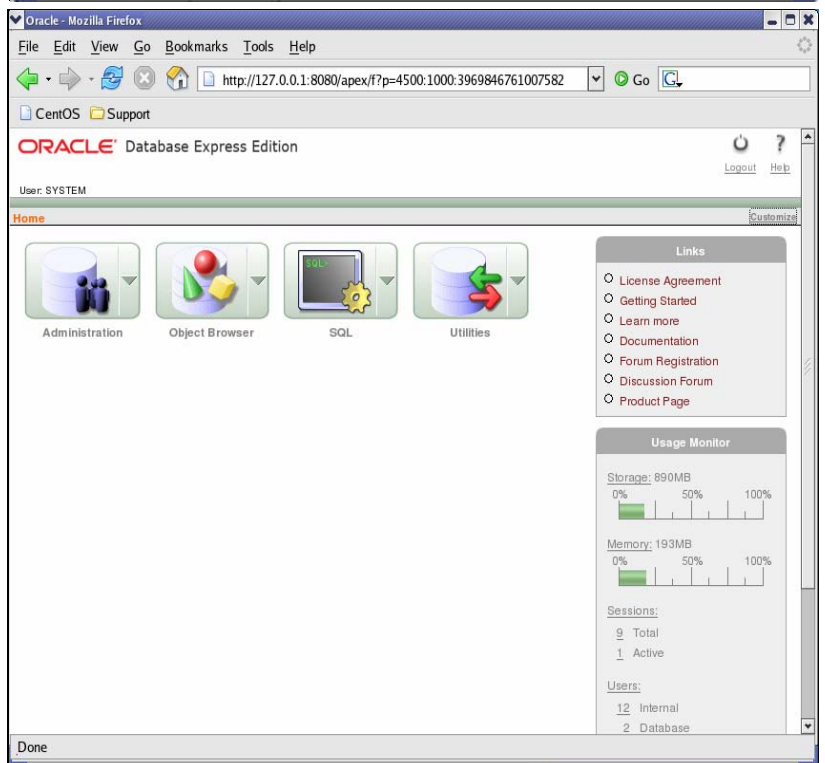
Oracle - Mozilla Firefox

File Edit View Go Bookmarks Tools Help

http://127.0.0.1:8080/apex/f?p=4500:1000:3969846761007582

Go

CentOS Support

ORACLE Database Express Edition

Logout Help

User: SYSTEM

Home

Customize

SQL

Administration

Object Browser

SQL

Utilities

Links

License Agreement
Getting Started
Learn more
Documentation
Forum Registration
Discussion Forum
Product Page

Usage Monitor

Storage: 890MB
0% 50% 100%

Memory: 193MB
0% 50% 100%

Sessions:
9 Total
1 Active

Users:
12 Internal
2 Database

Done